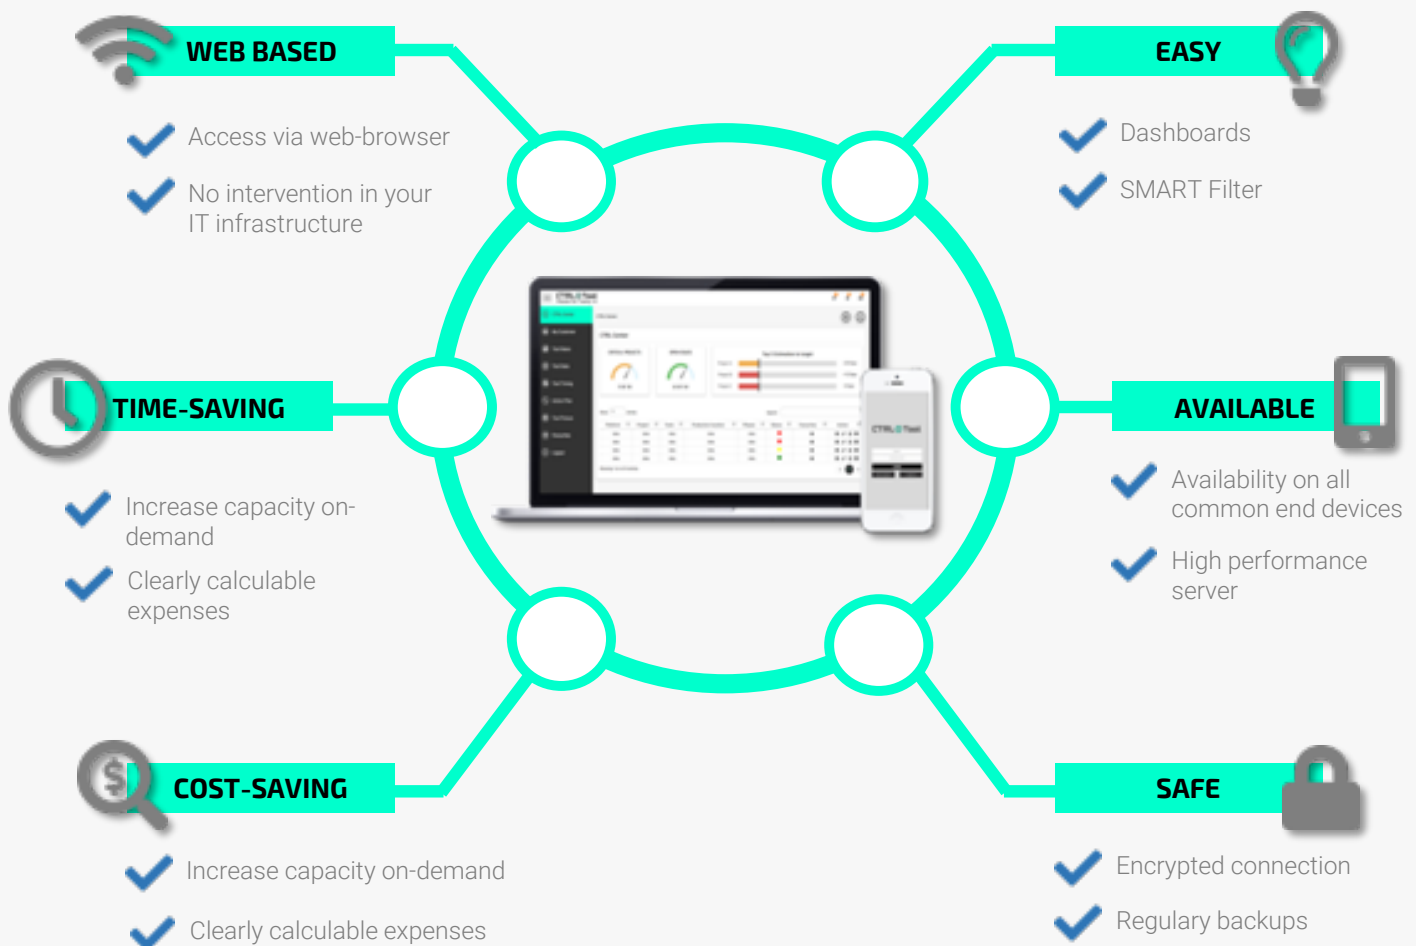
WEB BASED

Access via web-browser

No intervention in your IT infrastructure

EASY

Dashboards

SMART Filter

TIME-SAVING

Increase capacity on-demand

Clearly calculable expenses

AVAILABLE

Availability on all common end devices

High performance server

COST-SAVING

Increase capacity on-demand

Clearly calculable expenses

SAFE

Encrypted connection

Regulary backups